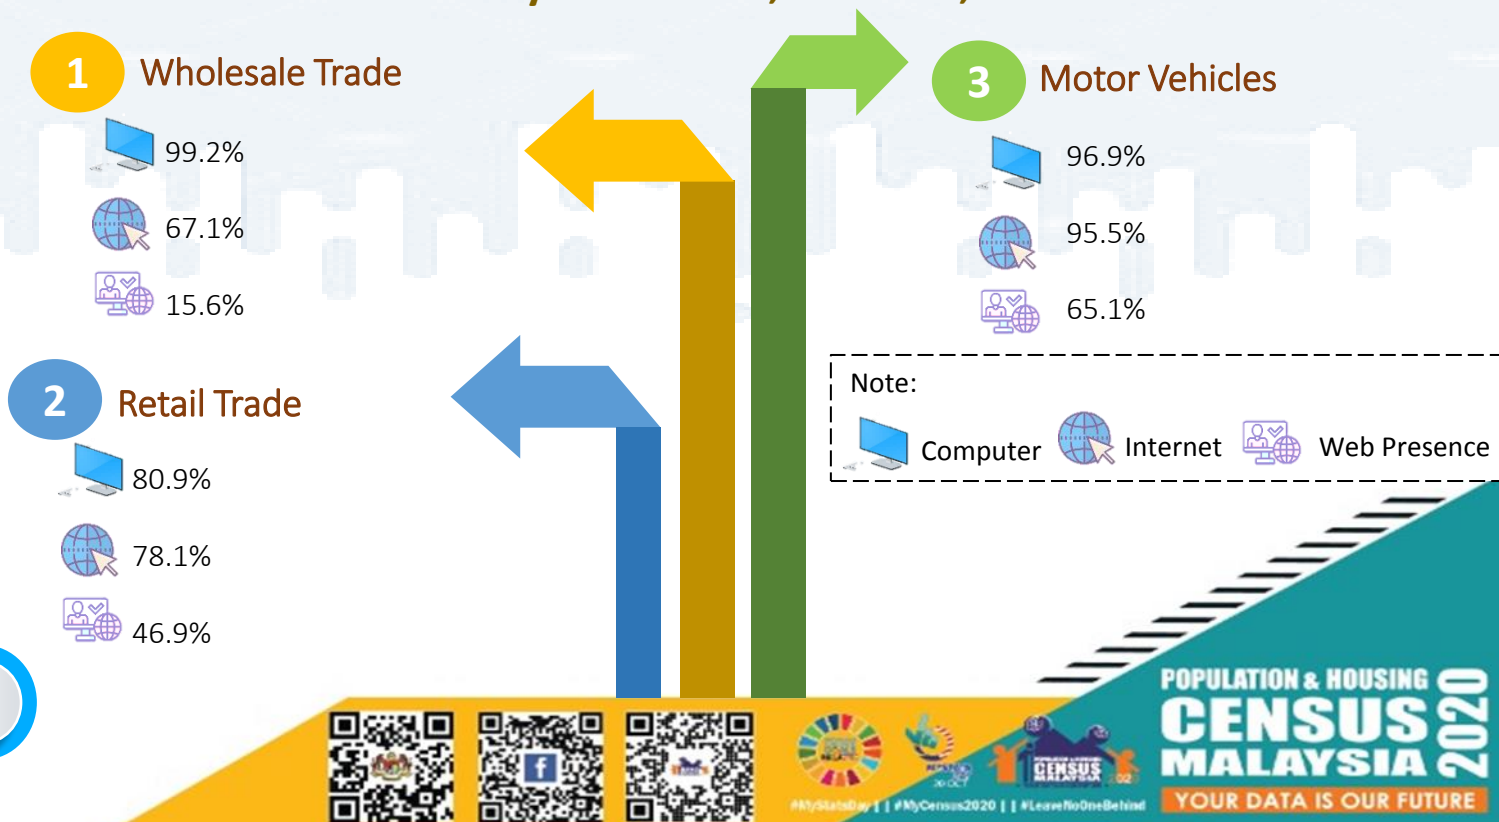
1 Wholesale Trade

99.2%

67.1%

15.6%

2 Retail Trade

80.9%

78.1%

46.9%

3 Motor Vehicles

96.9%

95.5%

65.1%

Note:

Computer Internet Web Presence

POPULATION & HOUSING CENSUS MALAYSIA 2020

YOUR DATA IS OUR FUTURE

#MyStatsDay | | #MyCensus2020 | | #LeaveNoOneBehind